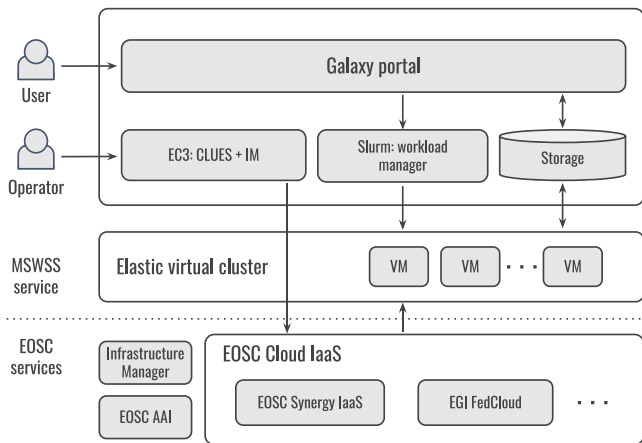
User

Operator

Galaxy portal

EC3: CLUES + IM

Slurm: workload manager

Storage

MSWSS service

Elastic virtual cluster

VM

VM

. . .

VM

EOSC services

Infrastructure Manager

EOSC AAI

EOSC Cloud IaaS

EOSC Synergy IaaS

EGI FedCloud

. . .